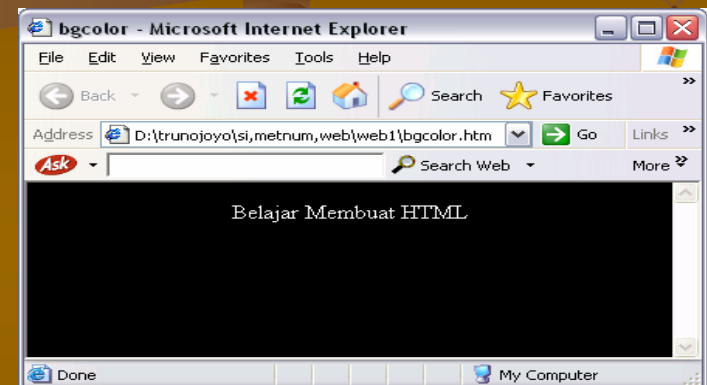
bgcolor - Microsoft Internet Explorer

File Edit View Favorites Tools Help

Back Search Favorites

Address D:\trunojoyo\si,metnum,web\web1\bgcolor.htm Go Links

Ask Search Web More

Belajar Membuat HTML

Done My Computer